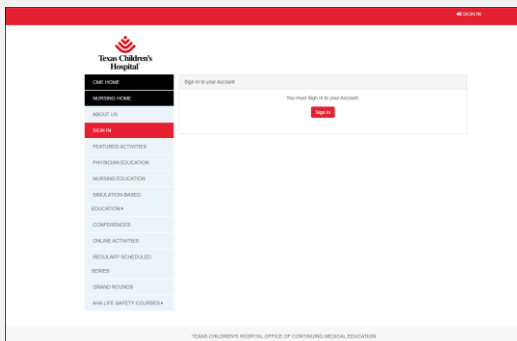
SIGN IN

Texas Children's Hospital

CME HOME
NURSING HOME
ABOUT US
SIGN IN
FEATURED ACTIVITIES
PHYSICIAN EDUCATION
NURSING EDUCATION
SIMULATION-BASED EDUCATION ▾
CONFERENCES
ONLINE ACTIVITIES
REGULARLY SCHEDULED SERIES
GRAND ROUNDS
AHA LIFE SAFETY COURSES ▾

Sign in to your Account

You must Sign in to your Account.

Sign In

TEXAS CHILDREN'S HOSPITAL OFFICE OF CONTINUING MEDICAL EDUCATION